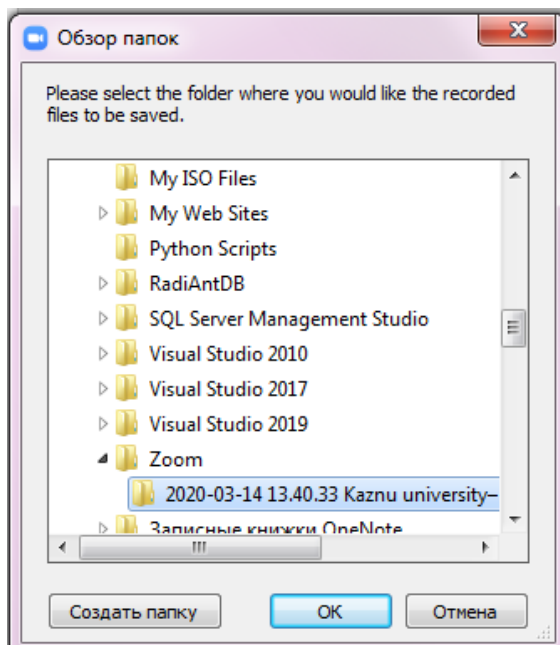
Обзор папок

Please select the folder where you would like the recorded files to be saved.

My ISO Files
My Web Sites
Python Scripts
RadiAntDB
SQL Server Management Studio
Visual Studio 2010
Visual Studio 2017
Visual Studio 2019
Zoom
2020-03-14 13.40.33 Kaznu university–
Записные книжки OneNote

Создать папку
OK
Отмена